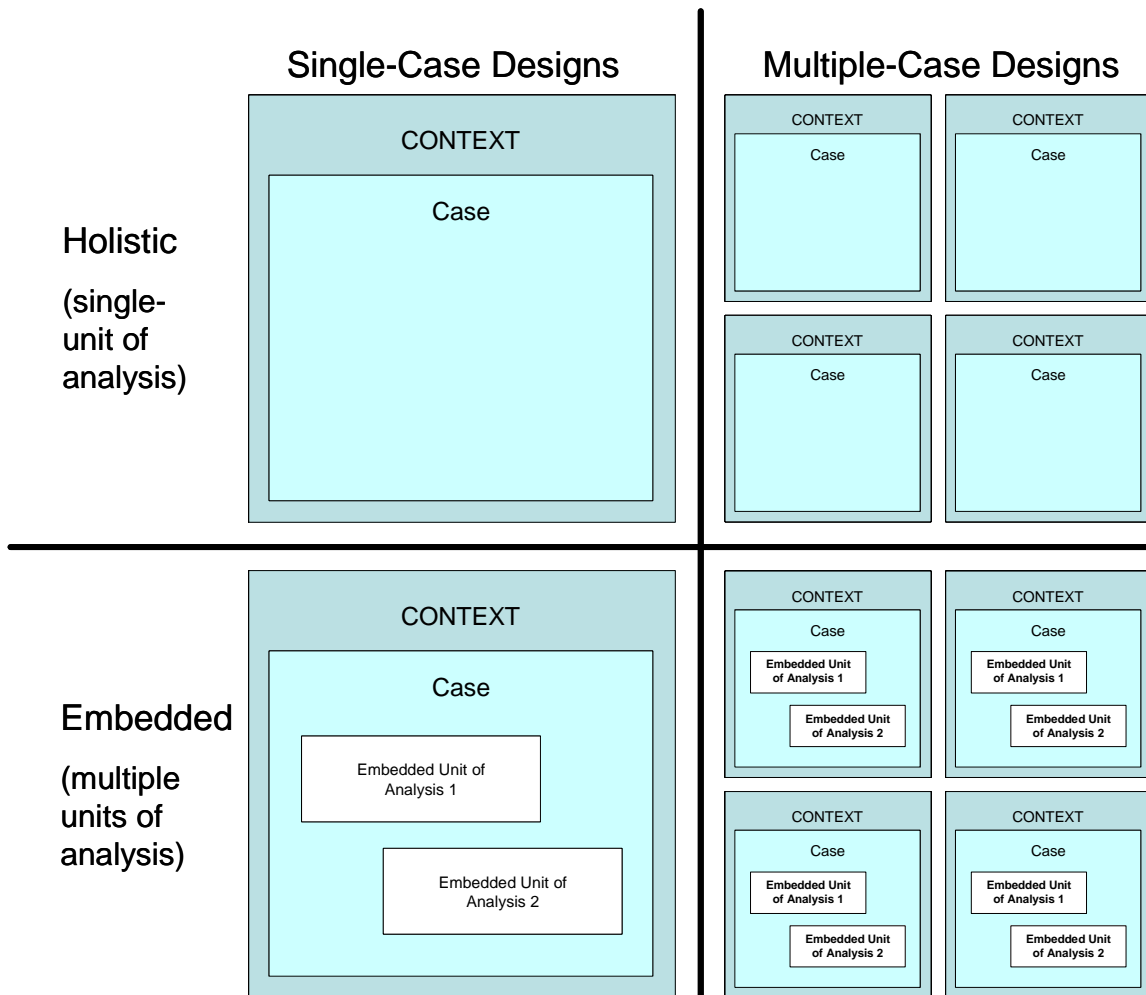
Single-Case Designs

Multiple-Case Designs

Holistic

(single-unit of analysis)

CONTEXT

Case

CONTEXT

Case

CONTEXT

Case

CONTEXT

Case

CONTEXT

Case

Embedded

(multiple units of analysis)

CONTEXT

Case

Embedded Unit of Analysis 1

Embedded Unit of Analysis 2

CONTEXT

Case

Embedded Unit of Analysis 1

Embedded Unit of Analysis 2

CONTEXT

Case

Embedded Unit of Analysis 1

Embedded Unit of Analysis 2

CONTEXT

Case

Embedded Unit of Analysis 1

Embedded Unit of Analysis 2

CONTEXT

Case

Embedded Unit of Analysis 1

Embedded Unit of Analysis 2